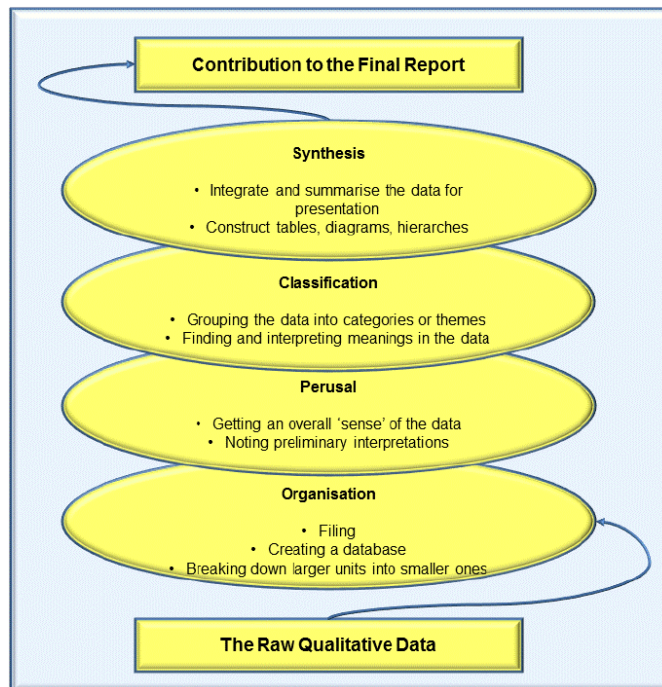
Contribution to the Final Report

Synthesis

• Integrate and summarise the data for presentation
• Construct tables, diagrams, hierarches

Classification

• Grouping the data into categories or themes
• Finding and interpreting meanings in the data

Perusal

• Getting an overall 'sense' of the data
• Noting preliminary interpretations

Organisation

• Filing
• Creating a database
• Breaking down larger units into smaller ones

The Raw Qualitative Data